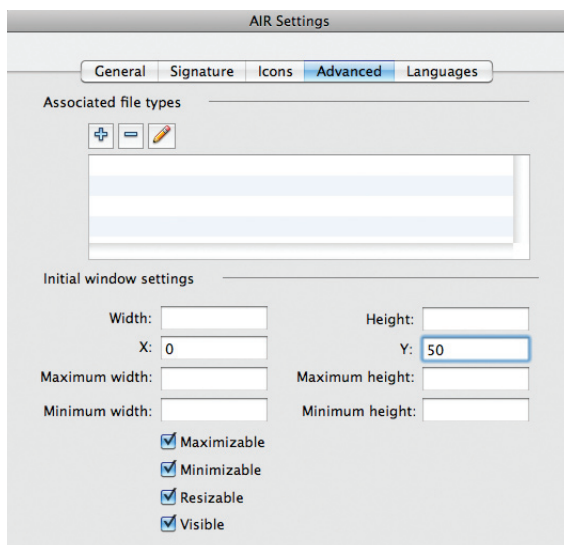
AIR Settings

General Signature Icons Advanced Languages

Associated file types

Initial window settings

Width:
Height:
X: 0
Y: 50
Maximum width:
Maximum height:
Minimum width:
Minimum height:

Maximizable
Minimizable
Resizable
Visible